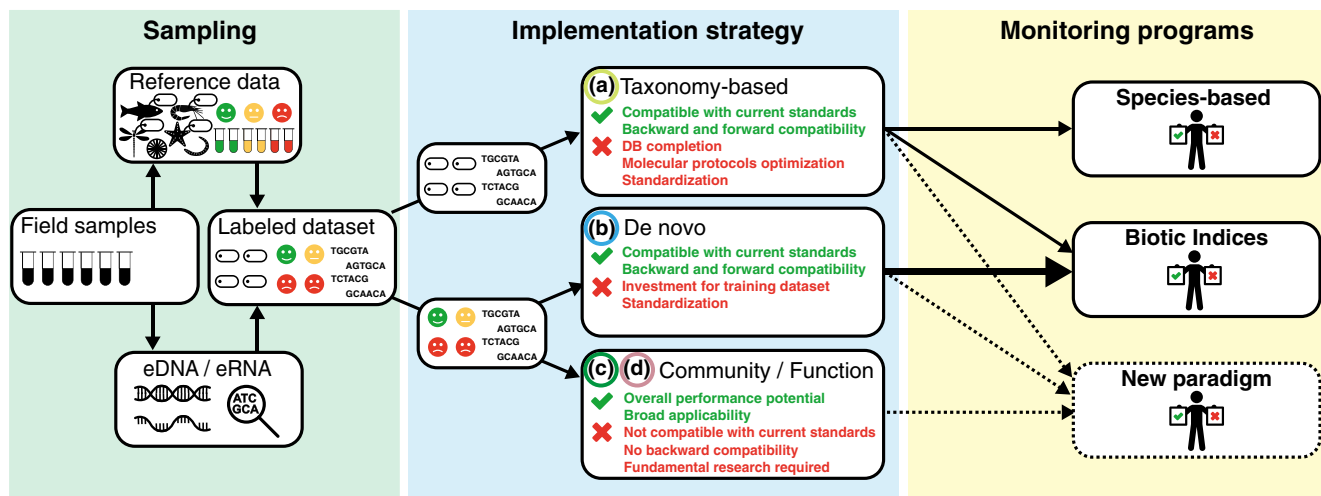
Sampling

Reference data

Field samples

Labeled dataset

TGCGTA
AGTGCA
TCTACG
GCAACA

eDNA / eRNA

ATC
GCA

Implementation strategy

TGCGTA
AGTGCA
TCTACG
GCAACA

(a) Taxonomy-based
Compatible with current standards
Backward and forward compatibility
DB completion
Molecular protocols optimization
Standardization

(b) De novo
Compatible with current standards
Backward and forward compatibility
Investment for training dataset
Standardization

TGCGTA
AGTGCA
TCTACG
GCAACA

(c) (d) Community / Function
Overall performance potential
Broad applicability
Not compatible with current standards
No backward compatibility
Fundamental research required

Monitoring programs

Species-based

Biotic Indices

New paradigm